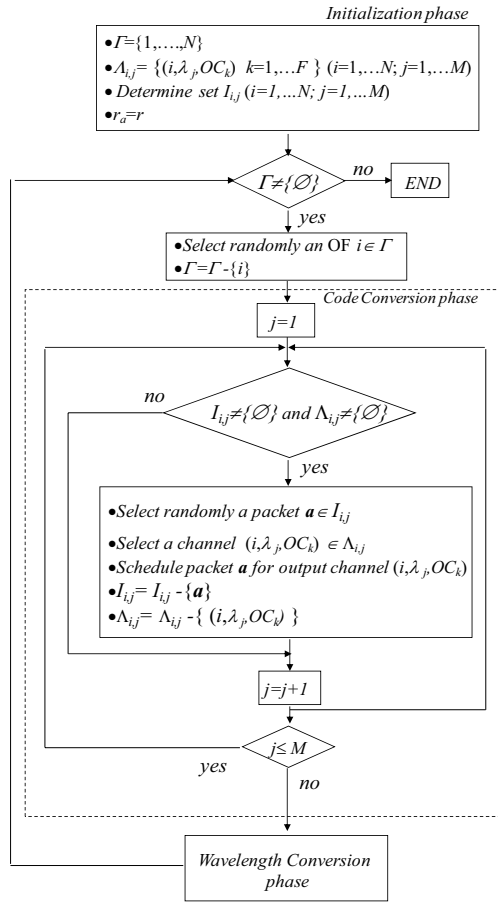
Initialization phase

•$\Gamma=\{1,\ldots,N\}$
•$\Lambda_{i,j}=\{(i,\lambda_j,OC_k)\ \ k=1,\ldots F\}\ (i=1,\ldots N;\ j=1,\ldots M)$
• Determine set $I_{i,j}$ $(i=1,\ldots N;\ j=1,\ldots M)$
•$r_a=r$

$\Gamma\neq\{\varnothing\}$

no

END

yes

•Select randomly an OF $i\in\Gamma$
•$\Gamma=\Gamma-\{i\}$

Code Conversion phase

$j=1$

no

$I_{i,j}\neq\{\varnothing\}$ and $\Lambda_{i,j}\neq\{\varnothing\}$

yes

•Select randomly a packet $\boldsymbol{a}\in I_{i,j}$
•Select a channel $(i,\lambda_j,OC_k)\in\Lambda_{i,j}$
•Schedule packet $\boldsymbol{a}$ for output channel $(i,\lambda_j,OC_k)$
•$I_{i,j}=I_{i,j}-\{\boldsymbol{a}\}$
•$\Lambda_{i,j}=\Lambda_{i,j}-\{(i,\lambda_j,OC_k)\}$

$j=j+1$

$j\leq M$

yes

no

Wavelength Conversion phase